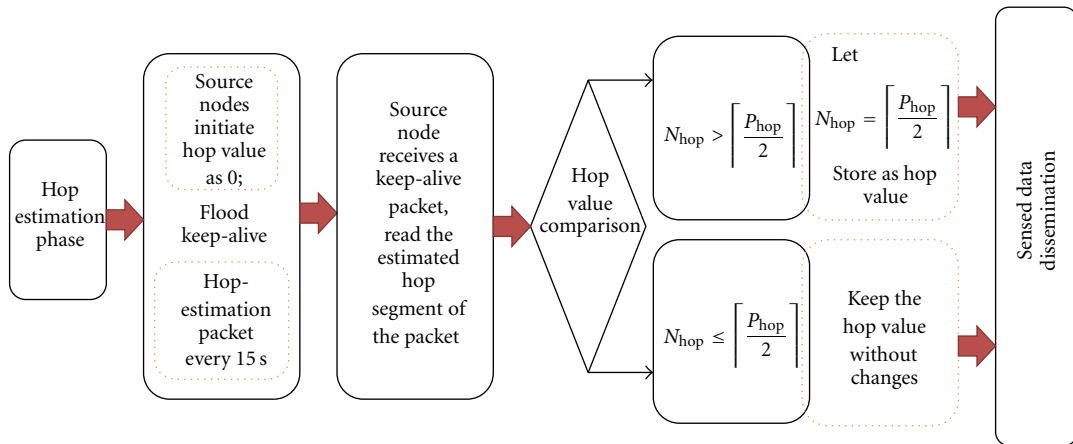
Hop estimation phase

Source nodes initiate hop value as 0;

Flood keep-alive

Hop-estimation packet every 15 s

Source node receives a keep-alive packet, read the estimated hop segment of the packet

Hop value comparison

$N_{\text{hop}} > \left\lceil \frac{P_{\text{hop}}}{2} \right\rceil$

Let $N_{\text{hop}} = \left\lceil \frac{P_{\text{hop}}}{2} \right\rceil$ Store as hop value

$N_{\text{hop}} \leq \left\lceil \frac{P_{\text{hop}}}{2} \right\rceil$

Keep the hop value without changes

Sensed data dissemination